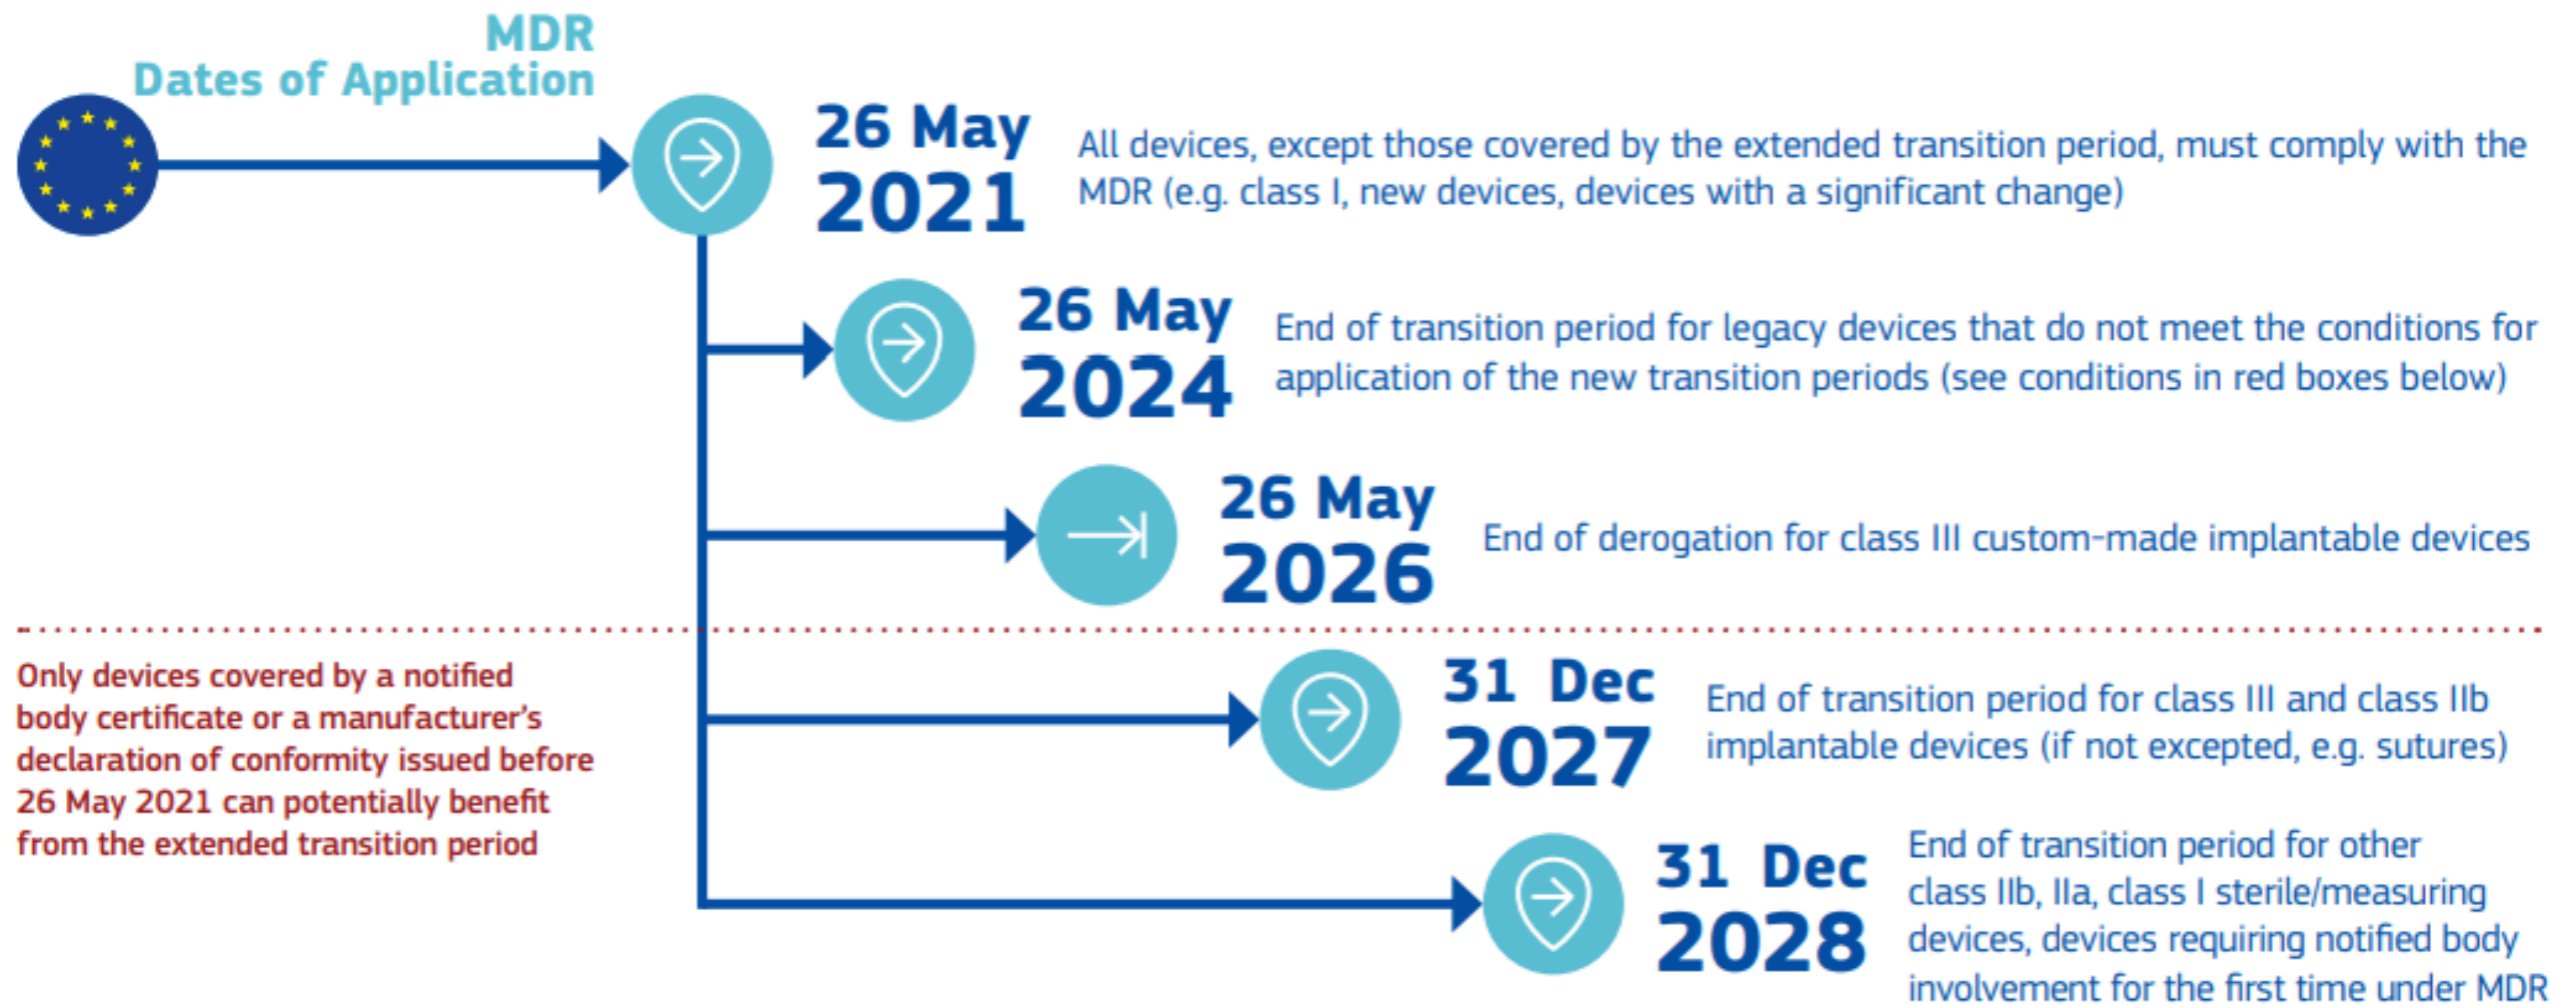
MDR
Dates of Application

26 May
2021

All devices, except those covered by the extended transition period, must comply with the MDR (e.g. class I, new devices, devices with a significant change)

26 May
2024

End of transition period for legacy devices that do not meet the conditions for application of the new transition periods (see conditions in red boxes below)

26 May
2026

End of derogation for class III custom-made implantable devices

Only devices covered by a notified body certificate or a manufacturer's declaration of conformity issued before 26 May 2021 can potentially benefit from the extended transition period

31 Dec
2027

End of transition period for class III and class IIb implantable devices (if not excepted, e.g. sutures)

31 Dec
2028

End of transition period for other class IIb, IIa, class I sterile/measuring devices, devices requiring notified body involvement for the first time under MDR